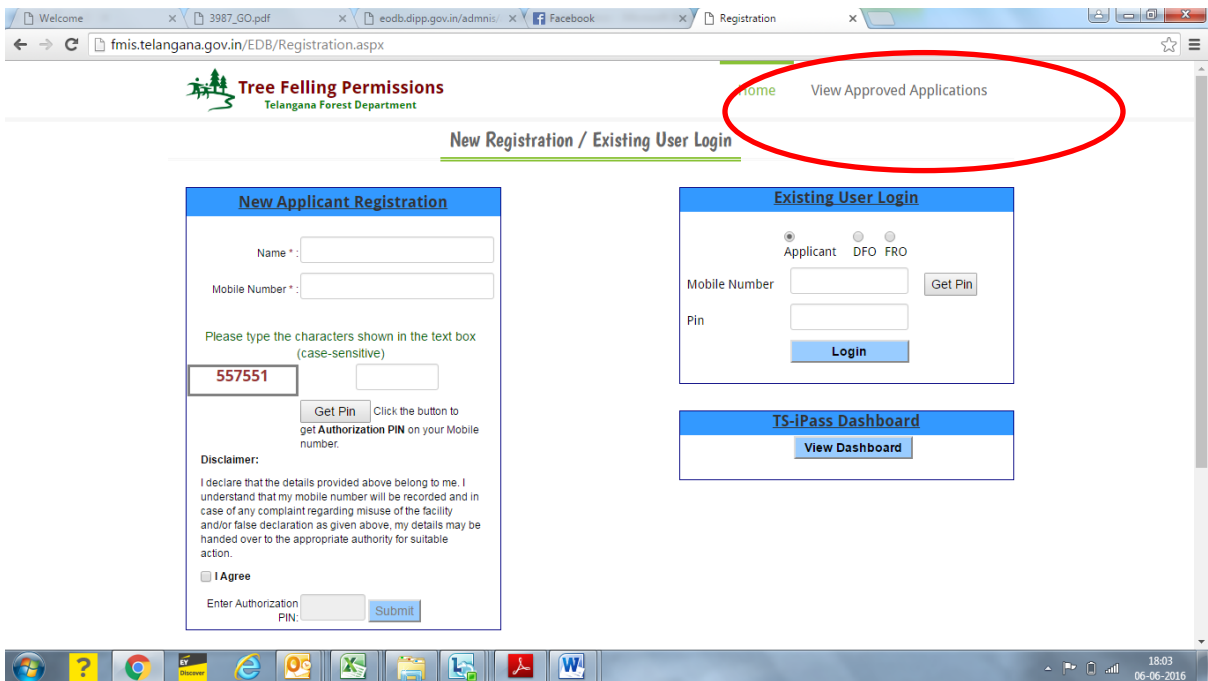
Welcome ×
3987_GO.pdf ×
eodb.dipp.gov.in/admnis ×
Facebook ×
Registration ×

fmis.telangana.gov.in/EDB/Registration.aspx

Tree Felling Permissions
Telangana Forest Department

Home View Approved Applications

New Registration / Existing User Login

New Applicant Registration

Name * :

Mobile Number * :

Please type the characters shown in the text box (case-sensitive)

557551

Get Pin Click the button to get **Authorization PIN** on your Mobile number.

**Disclaimer:**

I declare that the details provided above belong to me. I understand that my mobile number will be recorded and in case of any complaint regarding misuse of the facility and/or false declaration as given above, my details may be handed over to the appropriate authority for suitable action.

I Agree

Enter Authorization PIN:

Submit

Existing User Login

Applicant DFO FRO

Mobile Number

Get Pin

Pin

Login

TS-iPass Dashboard

View Dashboard

EY Discover

18:03
06-06-2016